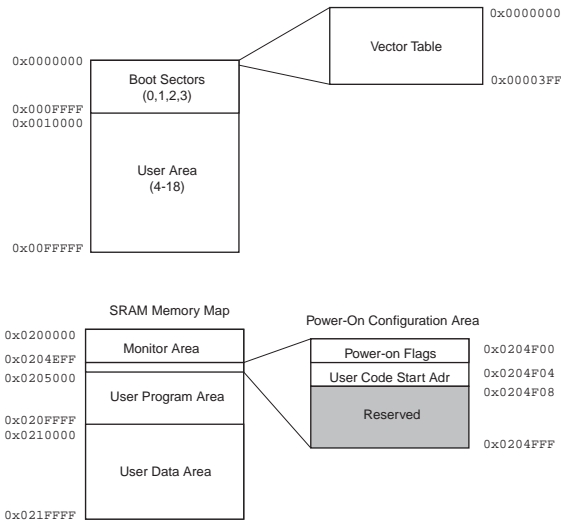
0x0000000

Vector Table

0x00003FF

0x0000000

Boot Sectors (0,1,2,3)

0x000FFFF

0x0010000

User Area (4-18)

0x00FFFFF

SRAM Memory Map

Power-On Configuration Area

0x0200000

Monitor Area

0x0204EFF

0x0205000

User Program Area

0x020FFFF

0x0210000

User Data Area

0x021FFFF

Power-on Flags

0x0204F00

User Code Start Adr

0x0204F04

0x0204F08

Reserved

0x0204FFF